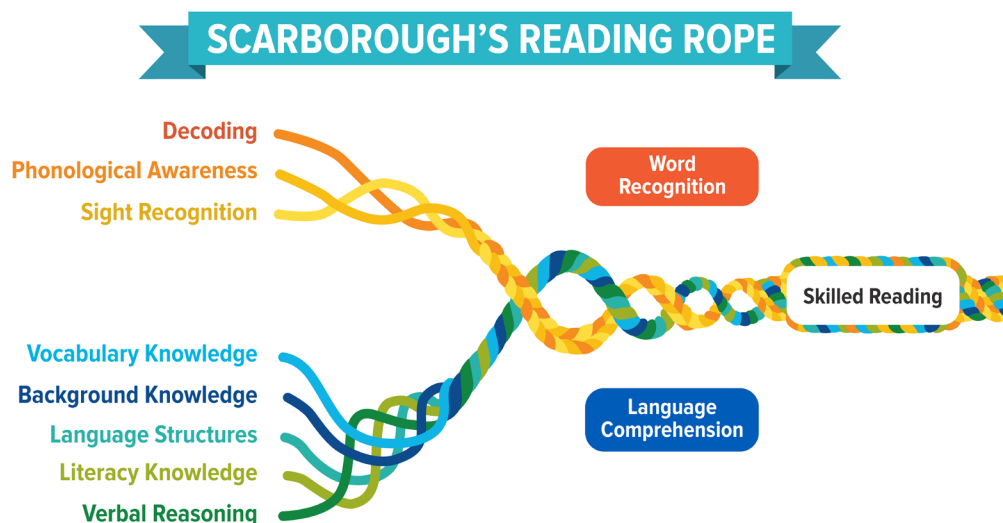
SCARBOROUGH'S READING ROPE

Decoding

Phonological Awareness

Sight Recognition

Word Recognition

Skilled Reading

Vocabulary Knowledge

Background Knowledge

Language Structures

Literacy Knowledge

Verbal Reasoning

Language Comprehension